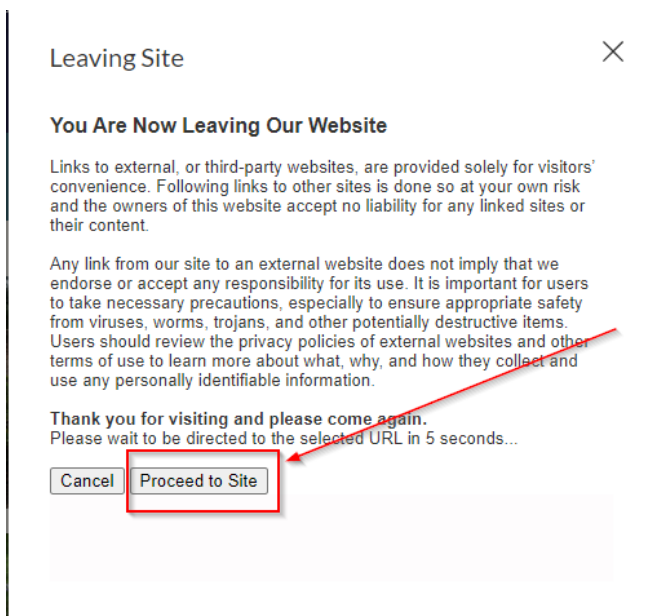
Leaving Site

×

You Are Now Leaving Our Website

Links to external, or third-party websites, are provided solely for visitors' convenience. Following links to other sites is done so at your own risk and the owners of this website accept no liability for any linked sites or their content.

Any link from our site to an external website does not imply that we endorse or accept any responsibility for its use. It is important for users to take necessary precautions, especially to ensure appropriate safety from viruses, worms, trojans, and other potentially destructive items. Users should review the privacy policies of external websites and other terms of use to learn more about what, why, and how they collect and use any personally identifiable information.

Thank you for visiting and please come again.
Please wait to be directed to the selected URL in 5 seconds...

Cancel

Proceed to Site